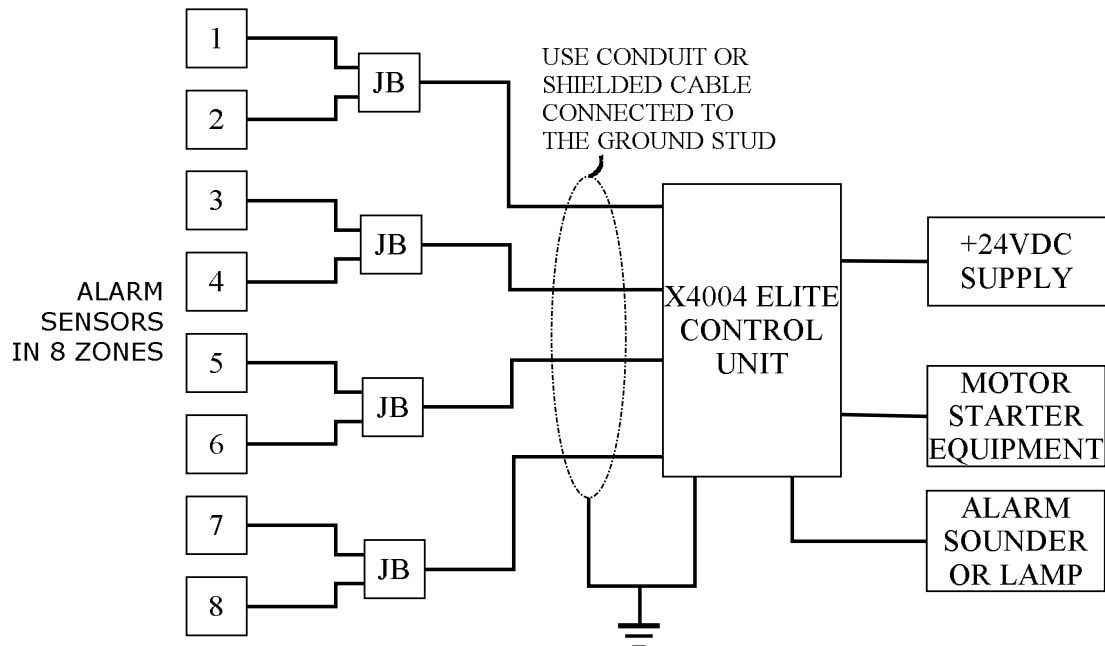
USE CONDUIT OR SHIELDED CABLE CONNECTED TO THE GROUND STUD

1

2

JB

3

4

JB

ALARM SENSORS IN 8 ZONES

5

6

JB

7

8

JB

X4004 ELITE CONTROL UNIT

+24VDC SUPPLY

MOTOR STARTER EQUIPMENT

ALARM SOUNDER OR LAMP